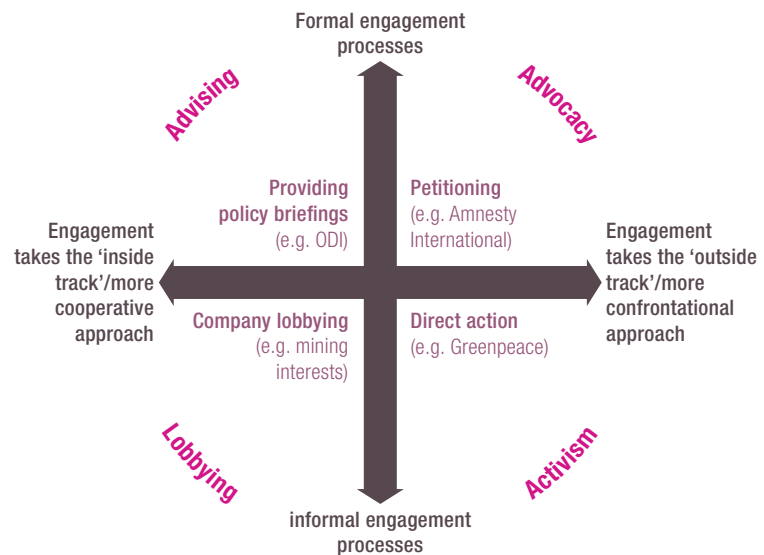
Formal engagement processes

Advising

Advocacy

Providing policy briefings (e.g. ODI)

Petitioning (e.g. Amnesty International)

Engagement takes the 'inside track'/more cooperative approach

Engagement takes the 'outside track'/more confrontational approach

Company lobbying (e.g. mining interests)

Direct action (e.g. Greenpeace)

Lobbying

Activism

informal engagement processes